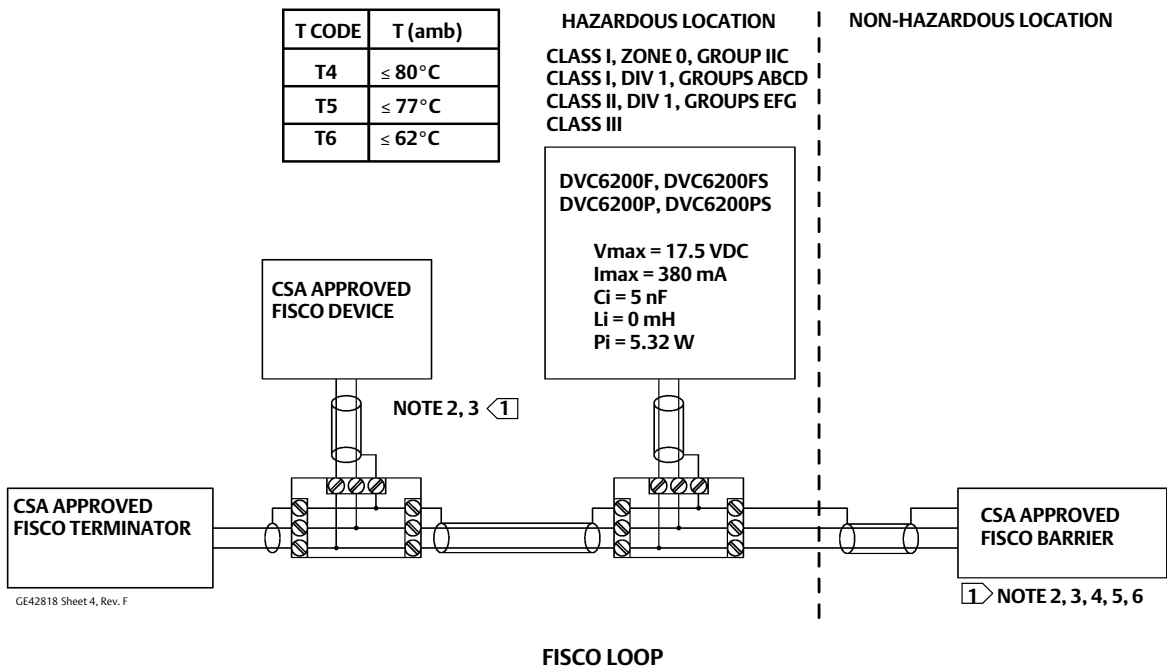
| T CODE | T (amb) |
|---|---|
| T4 | ≤ 80°C |
| T5 | ≤ 77°C |
| T6 | ≤ 62°C |

HAZARDOUS LOCATION

NON-HAZARDOUS LOCATION

CLASS I, ZONE 0, GROUP IIC
CLASS I, DIV 1, GROUPS ABCD
CLASS II, DIV 1, GROUPS EFG
CLASS III

DVC6200F, DVC6200FS
DVC6200P, DVC6200PS

Vmax = 17.5 VDC
Imax = 380 mA
Ci = 5 nF
Li = 0 mH
Pi = 5.32 W

CSA APPROVED
FISCO DEVICE

NOTE 2, 3 1

CSA APPROVED
FISCO TERMINATOR

CSA APPROVED
FISCO BARRIER

GE42818 Sheet 4, Rev. F

1 NOTE 2, 3, 4, 5, 6

FISCO LOOP